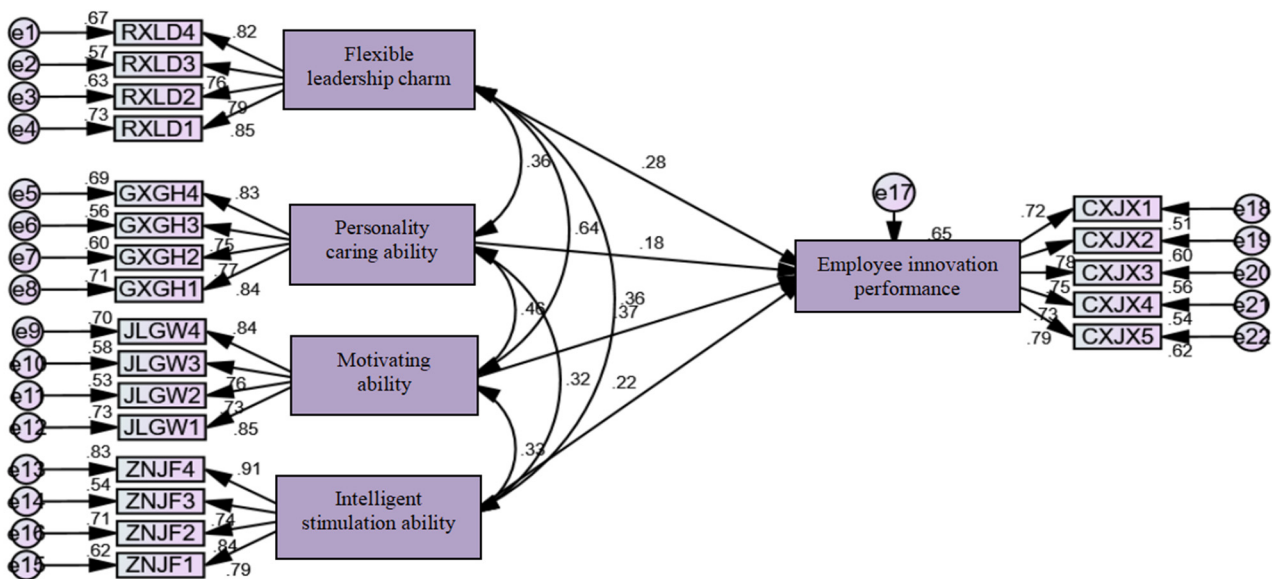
e1 .67 RXLD4 .82
e2 .57 RXLD3
e3 .63 RXLD2 .76
e4 .73 RXLD1 .79 .85
Flexible leadership charm

e5 .69 GXGH4 .83
e6 .56 GXGH3
e7 .60 GXGH2 .75
e8 .71 GXGH1 .77 .84
Personality caring ability

e9 .70 JLGW4 .84
e10 .58 JLGW3
e11 .53 JLGW2 .76
e12 .73 JLGW1 .73 .85
Motivating ability

e13 .83 ZNJF4 .91
e14 .54 ZNJF3
e16 .71 ZNJF2 .74
e15 .62 ZNJF1 .84 .79
Intelligent stimulation ability

.36 .64 .36 .37 .46 .32 .33
.28 .18 .22

e17
.65
Employee innovation performance

.72 CXJX1 .51 e18
CXJX2 .60 e19
.78 CXJX3 .56 e20
.75 CXJX4 .54 e21
.73 .79 CXJX5 .62 e22